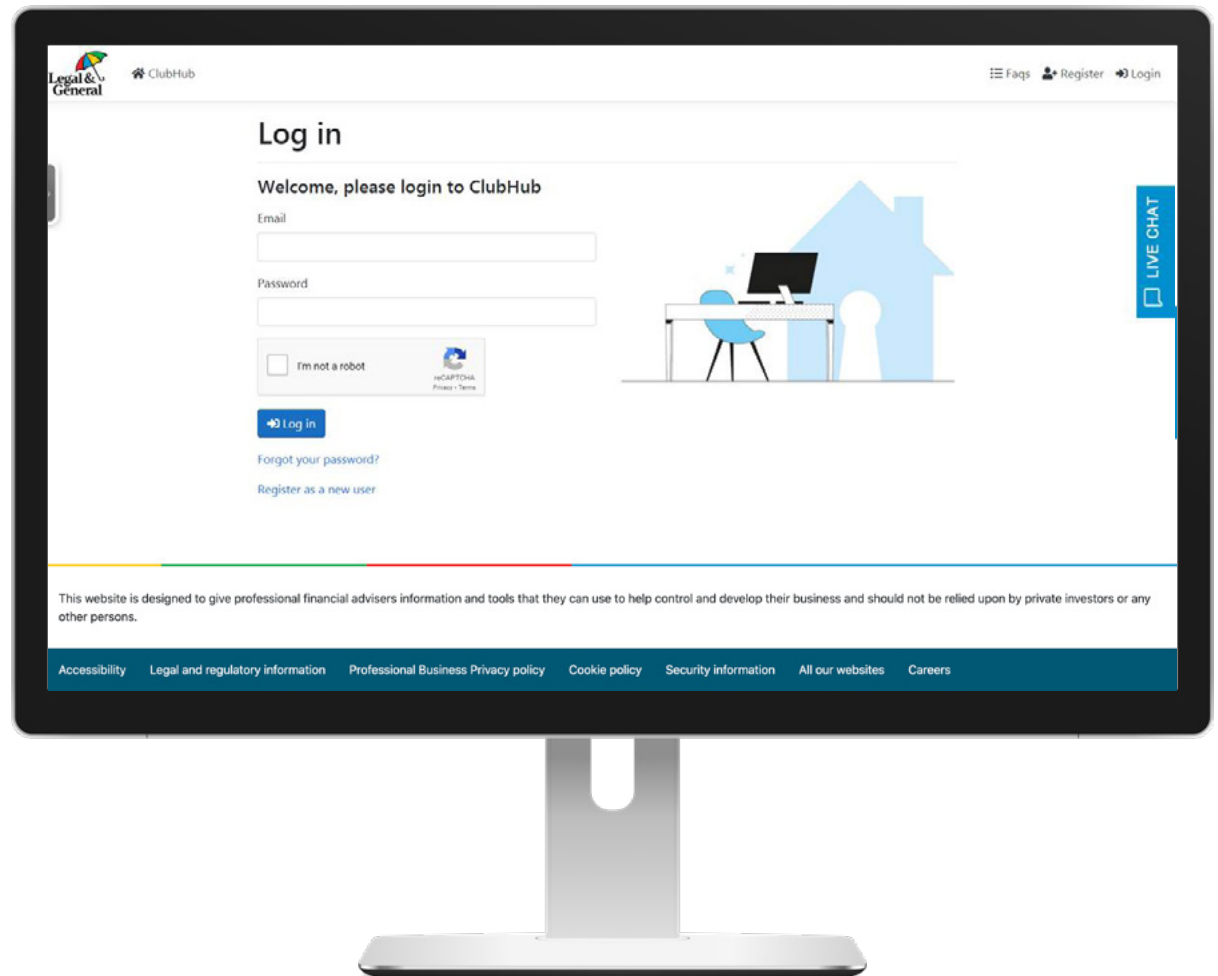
Legal & General

ClubHub

Faqs Register Login

Log in

Welcome, please login to ClubHub

Email

Password

I'm not a robot

reCAPTCHA
Privacy - Terms

Log in

Forgot your password?

Register as a new user

LIVE CHAT

This website is designed to give professional financial advisers information and tools that they can use to help control and develop their business and should not be relied upon by private investors or any other persons.

Accessibility Legal and regulatory information Professional Business Privacy policy Cookie policy Security information All our websites Careers